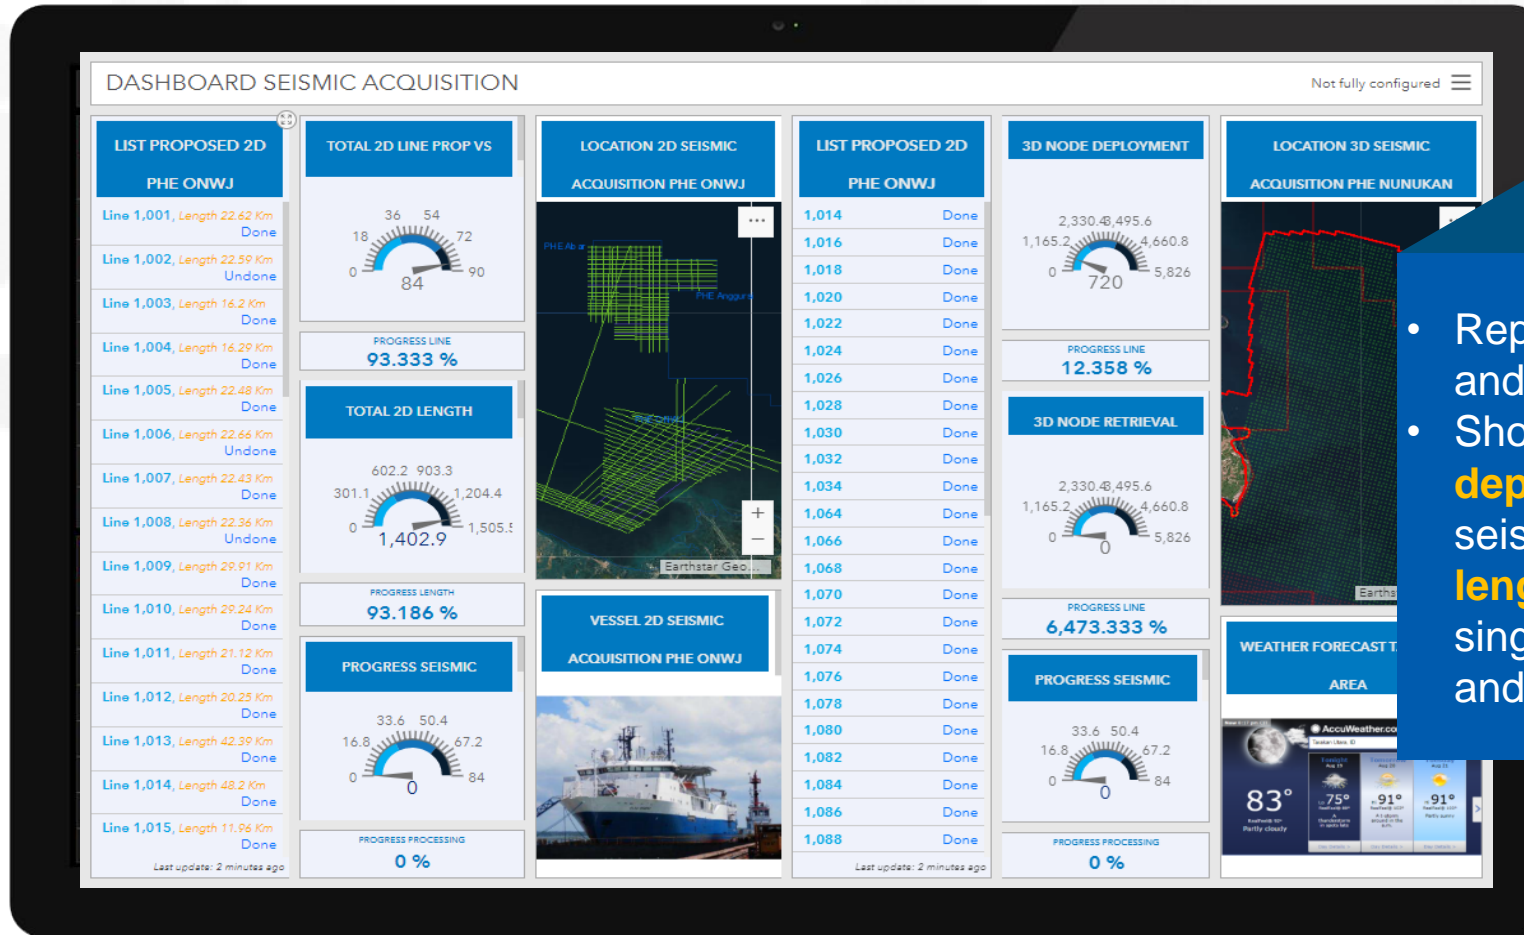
DASHBOARD SEISMIC ACQUISITION

Not fully configured

LIST PROPOSED 2D PHE ONWJ

Line 1,001, Length 22.62 Km
Done
Line 1,002, Length 22.59 Km
Undone
Line 1,003, Length 16.2 Km
Done
Line 1,004, Length 16.29 Km
Done
Line 1,005, Length 22.48 Km
Done
Line 1,006, Length 22.66 Km
Undone
Line 1,007, Length 22.43 Km
Done
Line 1,008, Length 22.36 Km
Undone
Line 1,009, Length 29.91 Km
Done
Line 1,010, Length 29.24 Km
Done
Line 1,011, Length 21.12 Km
Done
Line 1,012, Length 20.25 Km
Done
Line 1,013, Length 42.39 Km
Done
Line 1,014, Length 48.2 Km
Done
Line 1,015, Length 11.96 Km
Done
Last update: 2 minutes ago

TOTAL 2D LINE PROP VS

36 54 18 72 0 90
84

PROGRESS LINE
93.333 %

TOTAL 2D LENGTH

602.2 903.3 301.1 1,204.4 0 1,505.5
1,402.9

PROGRESS LENGTH
93.186 %

PROGRESS SEISMIC

33.6 50.4 16.8 67.2 0 84
0

PROGRESS PROCESSING
0 %

LOCATION 2D SEISMIC ACQUISITION PHE ONWJ

PHE Ab
PHE Anggur
Earthstar Geo...

VESSEL 2D SEISMIC ACQUISITION PHE ONWJ

LIST PROPOSED 2D PHE ONWJ

| | |
|---|---|
| 1,014 | Done |
| 1,016 | Done |
| 1,018 | Done |
| 1,020 | Done |
| 1,022 | Done |
| 1,024 | Done |
| 1,026 | Done |
| 1,028 | Done |
| 1,030 | Done |
| 1,032 | Done |
| 1,034 | Done |
| 1,064 | Done |
| 1,066 | Done |
| 1,068 | Done |
| 1,070 | Done |
| 1,072 | Done |
| 1,074 | Done |
| 1,076 | Done |
| 1,078 | Done |
| 1,080 | Done |
| 1,082 | Done |
| 1,084 | Done |
| 1,086 | Done |
| 1,088 | Done |

Last update: 2 minutes ago

3D NODE DEPLOYMENT

2,330.4 3,495.6 1,165.2 4,660.8 0 5,826
720

PROGRESS LINE
12.358 %

3D NODE RETRIEVAL

2,330.4 3,495.6 1,165.2 4,660.8 0 5,826
0

PROGRESS LINE
6,473.333 %

PROGRESS SEISMIC

33.6 50.4 16.8 67.2 0 84
0

PROGRESS PROCESSING
0 %

LOCATION 3D SEISMIC ACQUISITION PHE NUNUKAN

Earths

WEATHER FORECAST T AREA

AccuWeather.co
83°
Partly cloudy
75°
91°
91°

• Rep and
• Sho dep seis leng sing and